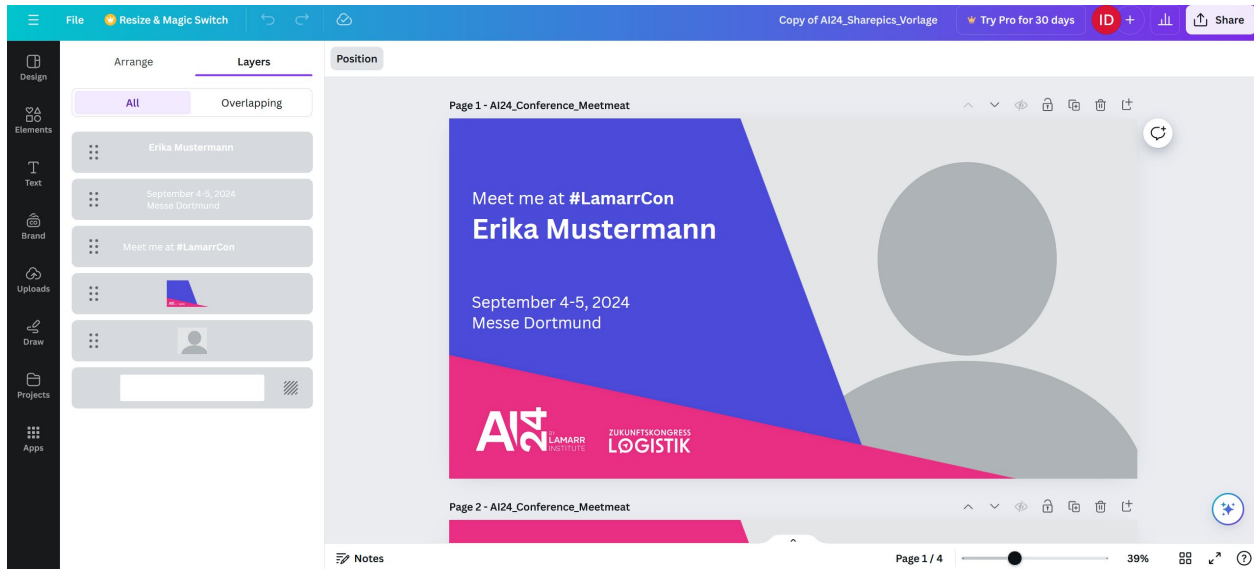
File Resize & Magic Switch

Copy of AI24_Sharepics_Vorlage

Try Pro for 30 days

ID

Share

Design

Elements

Text

Brand

Uploads

Draw

Projects

Apps

Arrange

Layers

All

Overlapping

Erika Mustermann

September 4-5, 2024
Messe Dortmund

Meet me at #LamarrCon

Position

Page 1 - AI24_Conference_Meetmeat

Meet me at #LamarrCon

Erika Mustermann

September 4-5, 2024
Messe Dortmund

AI24 BY LAMARR INSTITUTE

ZUKUNFTSKONGRESS LOGISTIK

Page 2 - AI24_Conference_Meetmeat

Notes

Page 1 / 4

39%